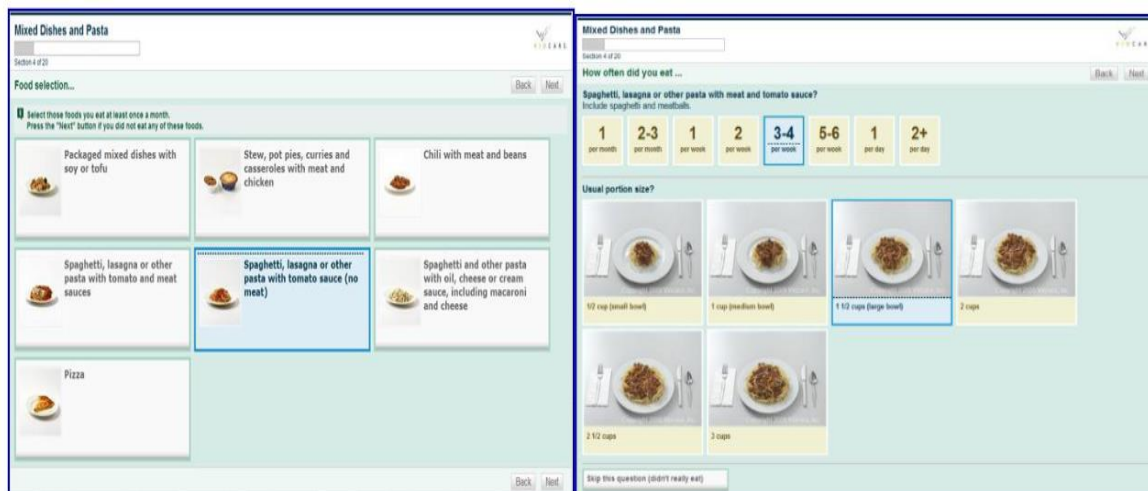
Mixed Dishes and Pasta

Section 4 of 20

Food selection...

Back Next

Select those foods you eat at least once a month. Press the "Next" button if you did not eat any of these foods.

Packaged mixed dishes with soy or tofu

Stew, pot pies, curries and casseroles with meat and chicken

Chili with meat and beans

Spaghetti, lasagna or other pasta with tomato and meat sauces

Spaghetti, lasagna or other pasta with tomato sauce (no meat)

Spaghetti and other pasta with oil, cheese or cream sauce, including macaroni and cheese

Pizza

Back Next

Mixed Dishes and Pasta

Section 4 of 20

How often did you eat ...

Back Next

Spaghetti, lasagna or other pasta with meat and tomato sauce?
Include spaghetti and meatballs.

| 1 per month | 2-3 per month | 1 per week | 2 per week | 3-4 per week | 5-6 per week | 1 per day | 2+ per day |
|---|---|---|---|---|---|---|---|

Usual portion size?

1/2 cup (small bowl)

1 cup (medium bowl)

1 1/2 cups (large bowl)

2 cups

2 1/2 cups

3 cups

Skip this question (didn't really eat)